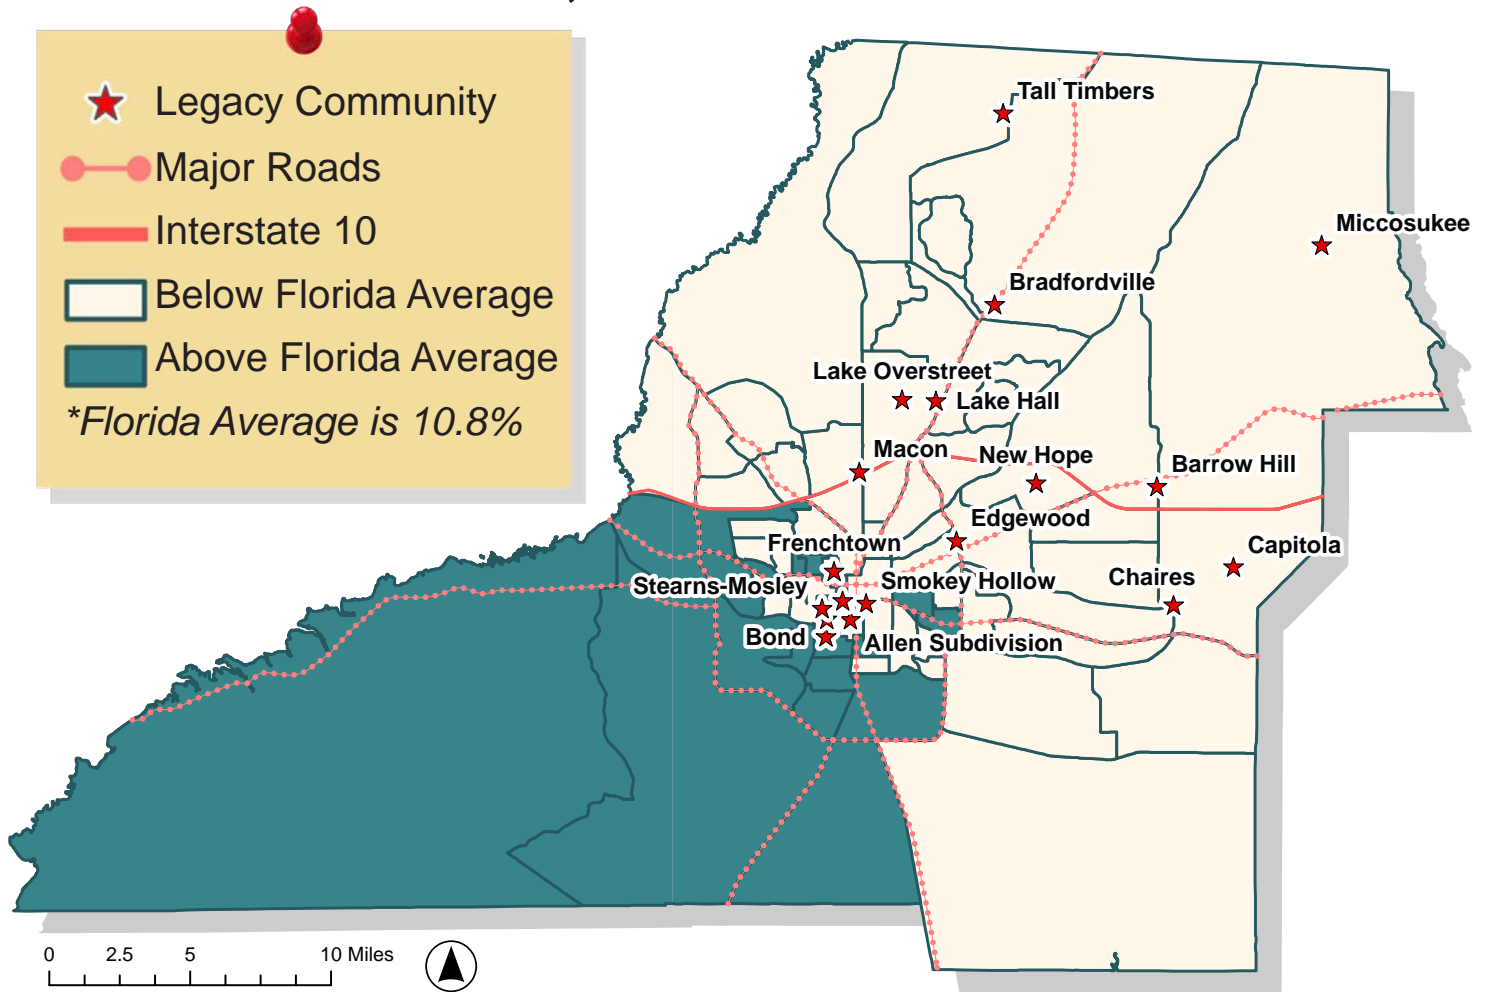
Legacy Community
Major Roads
Interstate 10
Below Florida Average
Above Florida Average
*Florida Average is 10.8%

Tall Timbers
Miccosukee
Bradfordville
Lake Overstreet
Lake Hall
Macon
New Hope
Barrow Hill
Edgewood
Frenchtown
Capitola
Stearns-Mosley
Smokey Hollow
Chaires
Bond
Allen Subdivision

0 2.5 5 10 Miles